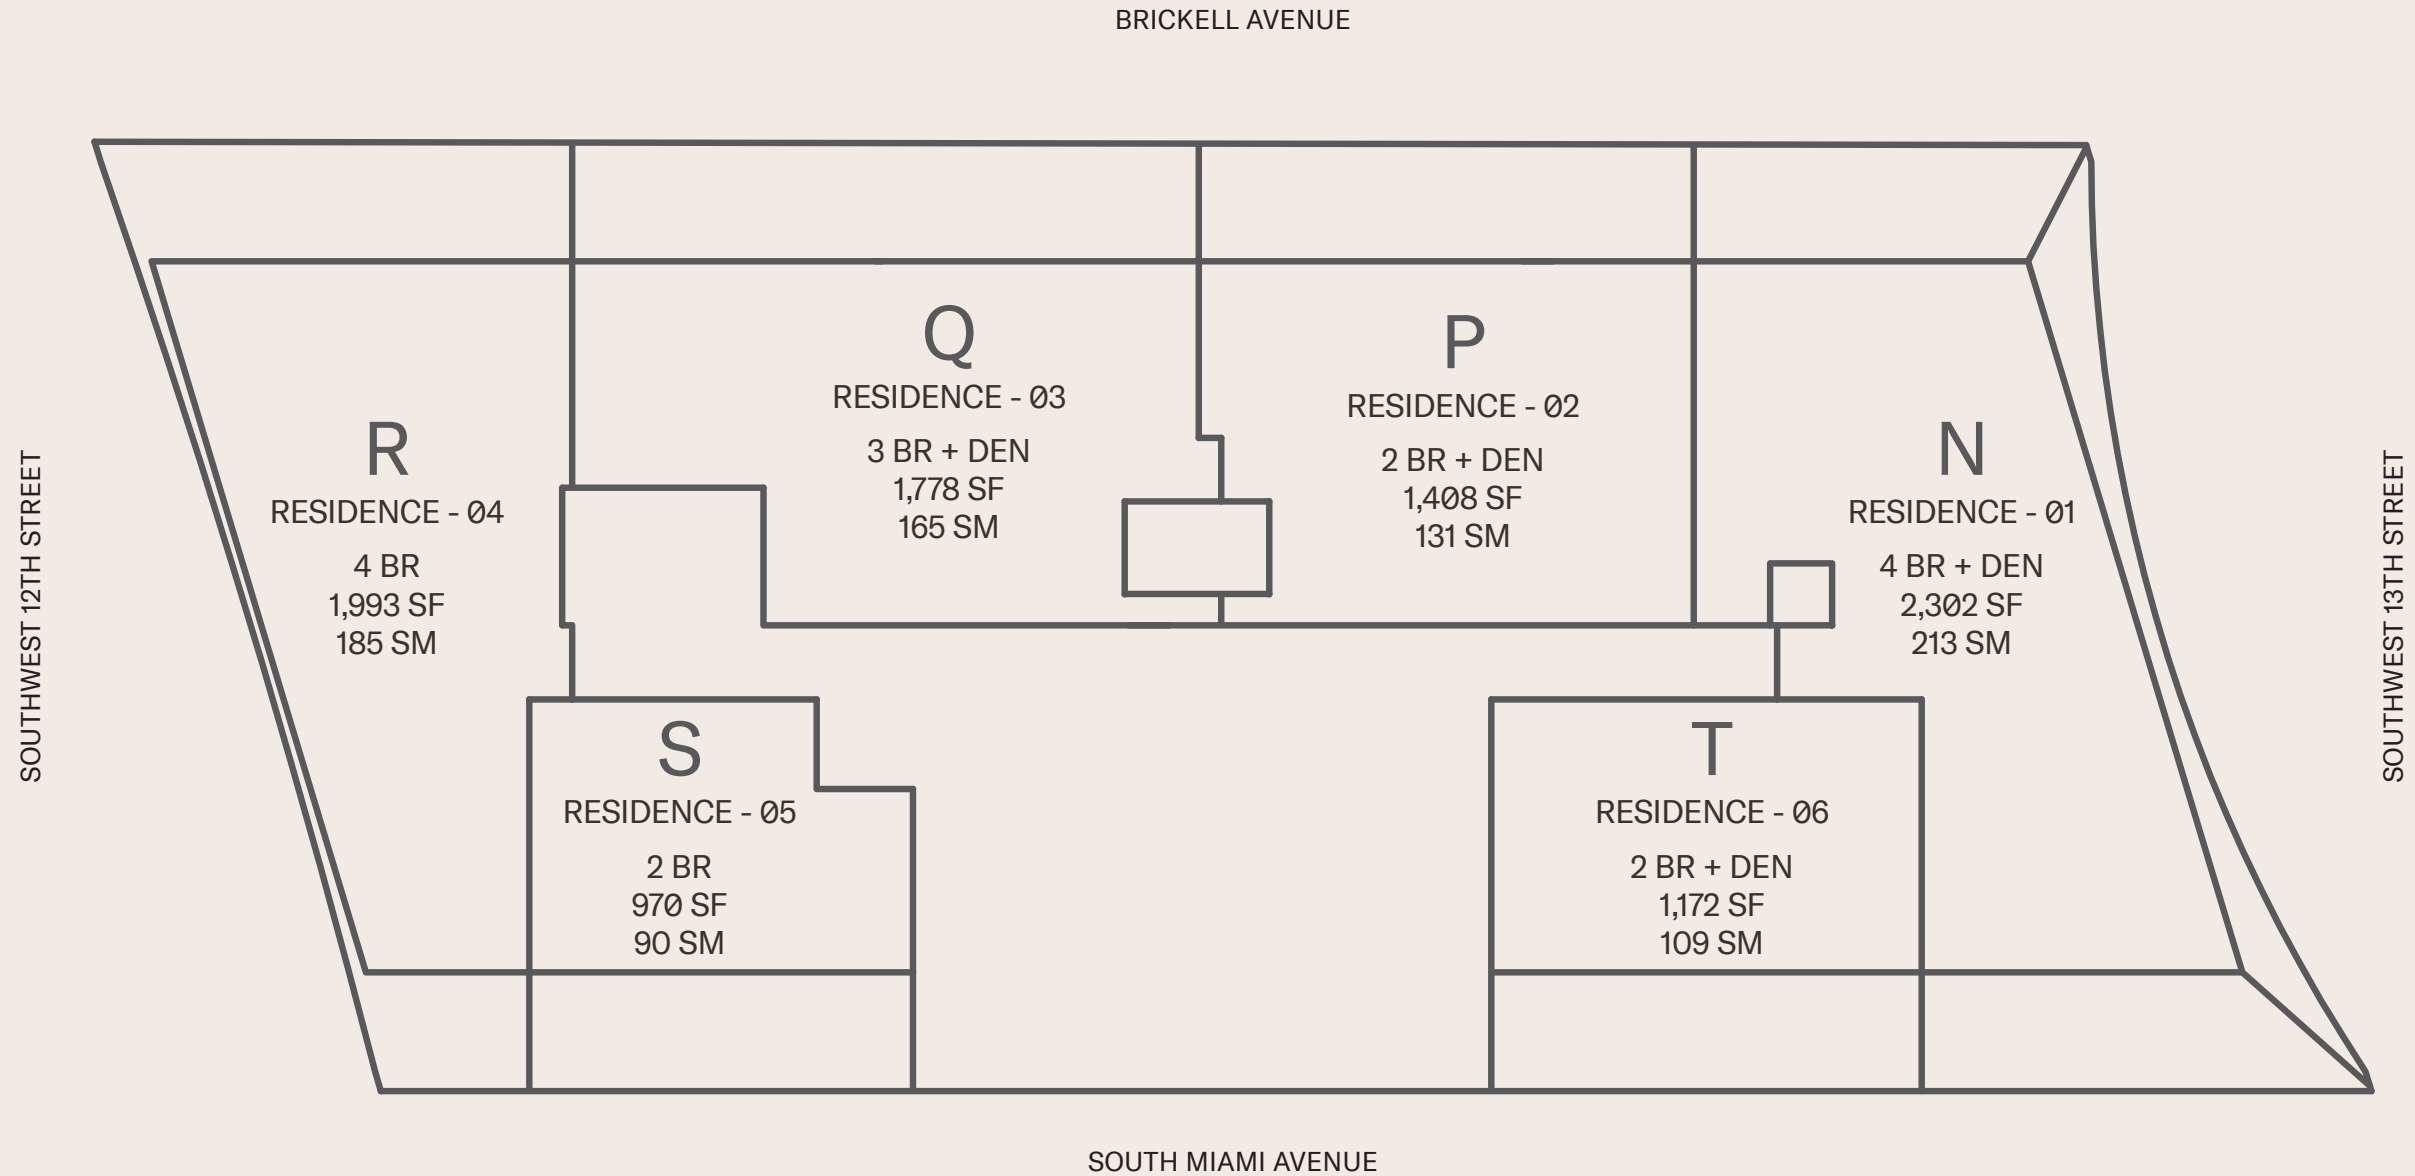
BRICKELL AVENUE

SOUTHWEST 12TH STREET

Q
RESIDENCE - 03
3 BR + DEN
1,778 SF
165 SM

P
RESIDENCE - 02
2 BR + DEN
1,408 SF
131 SM

R
RESIDENCE - 04
4 BR
1,993 SF
185 SM

N
RESIDENCE - 01
4 BR + DEN
2,302 SF
213 SM

SOUTHWEST 13TH STREET

S
RESIDENCE - 05
2 BR
970 SF
90 SM

T
RESIDENCE - 06
2 BR + DEN
1,172 SF
109 SM

SOUTH MIAMI AVENUE